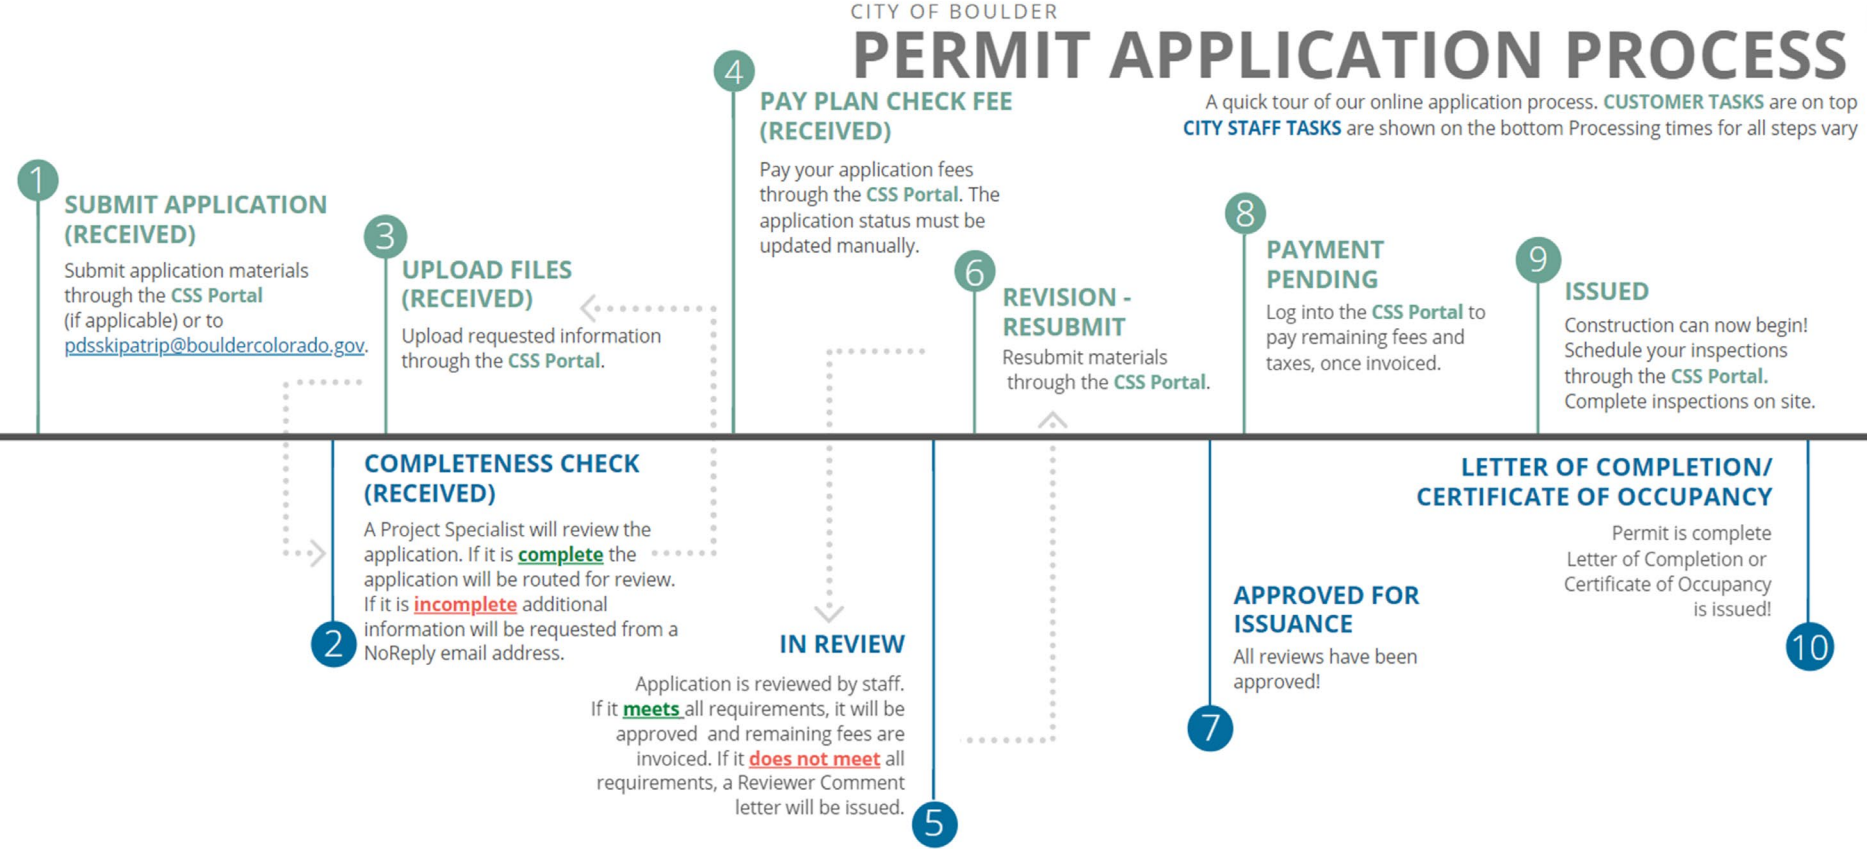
CITY OF BOULDER
PERMIT APPLICATION PROCESS

A quick tour of our online application process. CUSTOMER TASKS are on top CITY STAFF TASKS are shown on the bottom Processing times for all steps vary

1 SUBMIT APPLICATION (RECEIVED)
Submit application materials through the CSS Portal (if applicable) or to pdsskipatrip@bouldercolorado.gov.

3 UPLOAD FILES (RECEIVED)
Upload requested information through the CSS Portal.

4 PAY PLAN CHECK FEE (RECEIVED)
Pay your application fees through the CSS Portal. The application status must be updated manually.

6 REVISION - RESUBMIT
Resubmit materials through the CSS Portal.

8 PAYMENT PENDING
Log into the CSS Portal to pay remaining fees and taxes, once invoiced.

9 ISSUED
Construction can now begin! Schedule your inspections through the CSS Portal. Complete inspections on site.

2 COMPLETENESS CHECK (RECEIVED)
A Project Specialist will review the application. If it is complete the application will be routed for review. If it is incomplete additional information will be requested from a NoReply email address.

5 IN REVIEW
Application is reviewed by staff. If it meets all requirements, it will be approved and remaining fees are invoiced. If it does not meet all requirements, a Reviewer Comment letter will be issued.

7 APPROVED FOR ISSUANCE
All reviews have been approved!

10 LETTER OF COMPLETION/ CERTIFICATE OF OCCUPANCY
Permit is complete Letter of Completion or Certificate of Occupancy is issued!